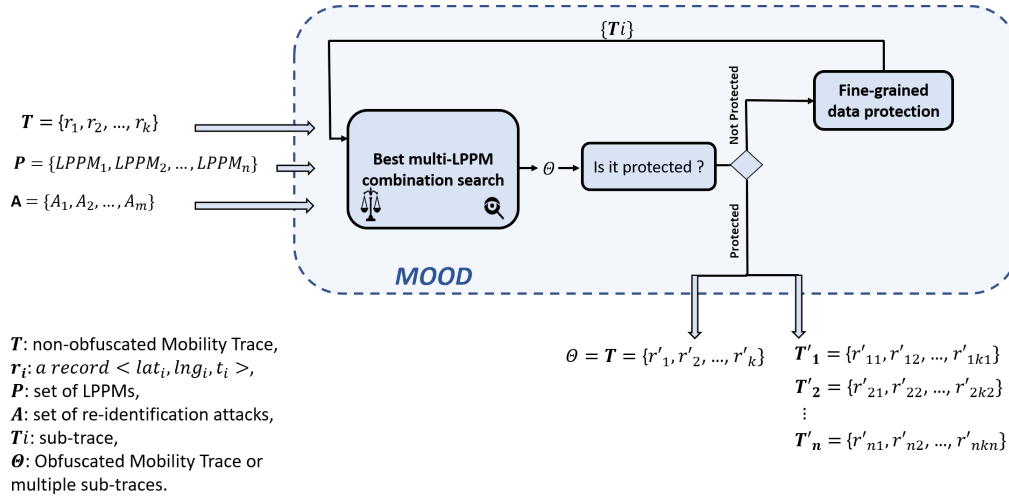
$\{\boldsymbol{T}i\}$

$\boldsymbol{T} = \{r_1, r_2, \dots, r_k\}$

$\boldsymbol{P} = \{LPPM_1, LPPM_2, \dots, LPPM_n\}$

$\mathbf{A} = \{A_1, A_2, \dots, A_m\}$

Best multi-LPPM combination search

$\Theta$

Is it protected ?

Not Protected

Fine-grained data protection

Protected

MOOD

$\Theta = \boldsymbol{T} = \{r'_1, r'_2, \dots, r'_k\}$

$\boldsymbol{T'_1} = \{r'_{11}, r'_{12}, \dots, r'_{1k1}\}$

$\boldsymbol{T'_2} = \{r'_{21}, r'_{22}, \dots, r'_{2k2}\}$

$\vdots$

$\boldsymbol{T'_n} = \{r'_{n1}, r'_{n2}, \dots, r'_{nkn}\}$

$\boldsymbol{T}$: non-obfuscated Mobility Trace,
$\boldsymbol{r_i}$: $a\ record < lat_i, lng_i, t_i >$,
$\boldsymbol{P}$: set of LPPMs,
$\boldsymbol{A}$: set of re-identification attacks,
$\boldsymbol{T}i$: sub-trace,
$\boldsymbol{\Theta}$: Obfuscated Mobility Trace or multiple sub-traces.